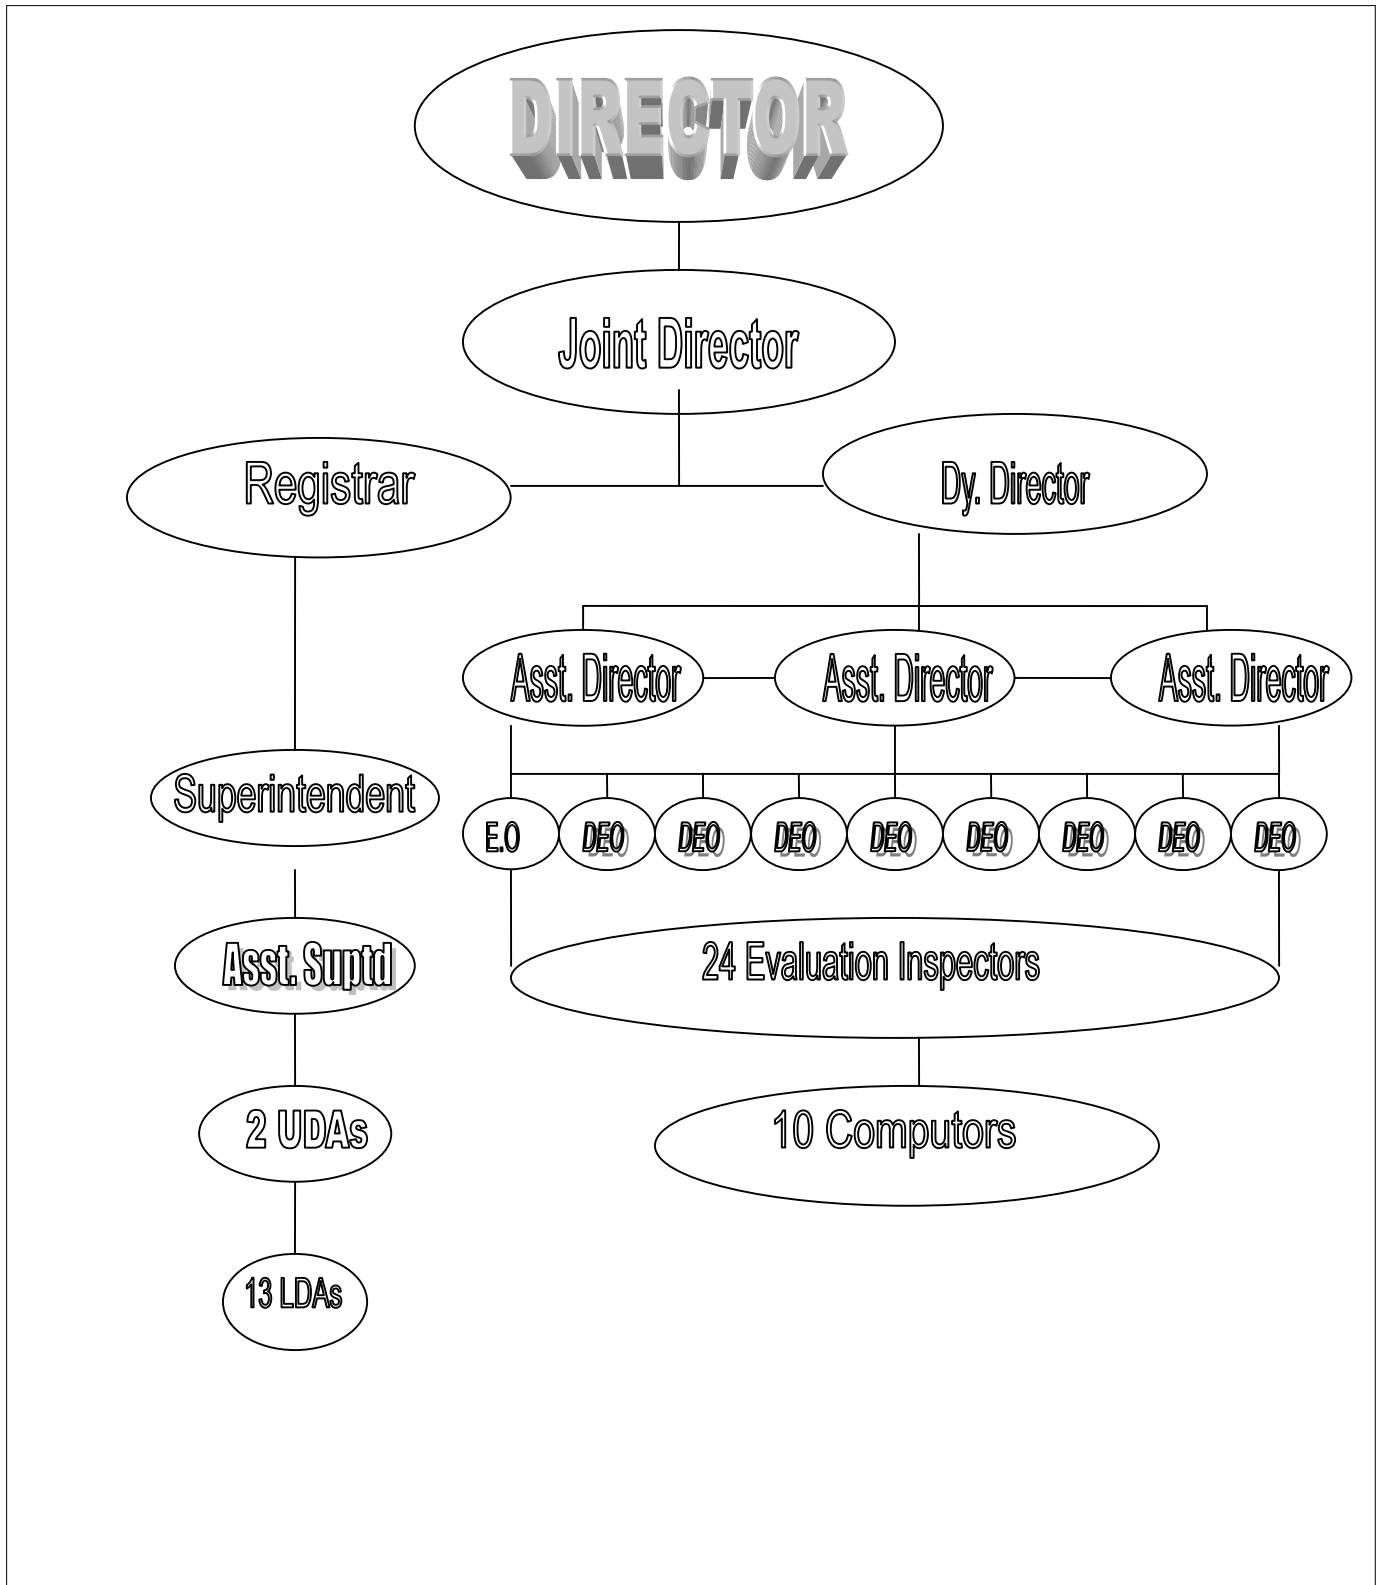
DIRECTOR

Joint Director

Registrar

Dy. Director

Asst. Director

Asst. Director

Asst. Director

Superintendent

E.O

DEO

DEO

DEO

DEO

DEO

DEO

DEO

DEO

Asst. Suptd

24 Evaluation Inspectors

2 UDAs

10 Computors

13 LDAs